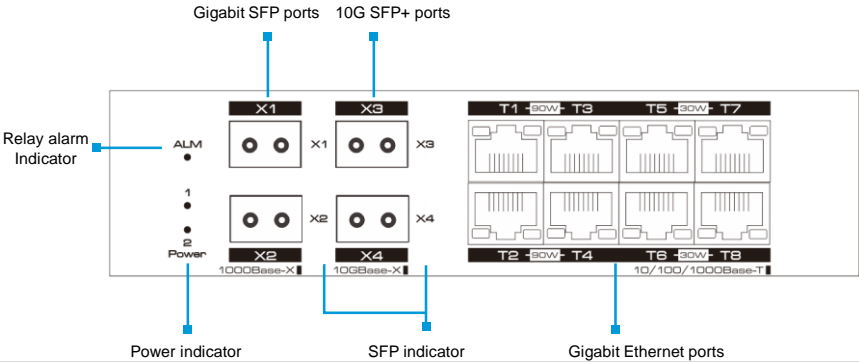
Gigabit SFP ports

10G SFP+ ports

Relay alarm Indicator

ALM

X1

X1

X3

X3

T1 90W T3

T5 30W T7

1

2 Power

X2

X2

X4

X4

T2 90W T4

T6 30W T8

1000Base-X

10GBase-X

10/100/1000Base-T

Power indicator

SFP indicator

Gigabit Ethernet ports